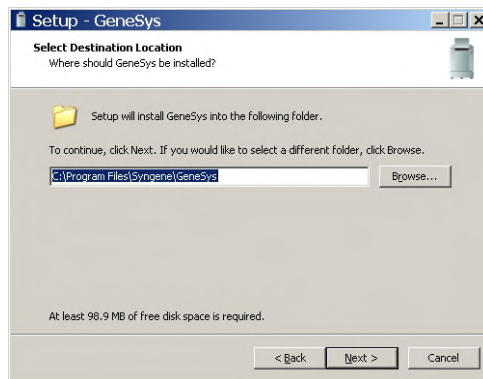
Setup - GeneSys

Select Destination Location
Where should GeneSys be installed?

Setup will install GeneSys into the following folder.

To continue, click Next. If you would like to select a different folder, click Browse.

C:\Program Files\Syngene\GeneSys

Browse...

At least 98.9 MB of free disk space is required.

< Back

Next >

Cancel